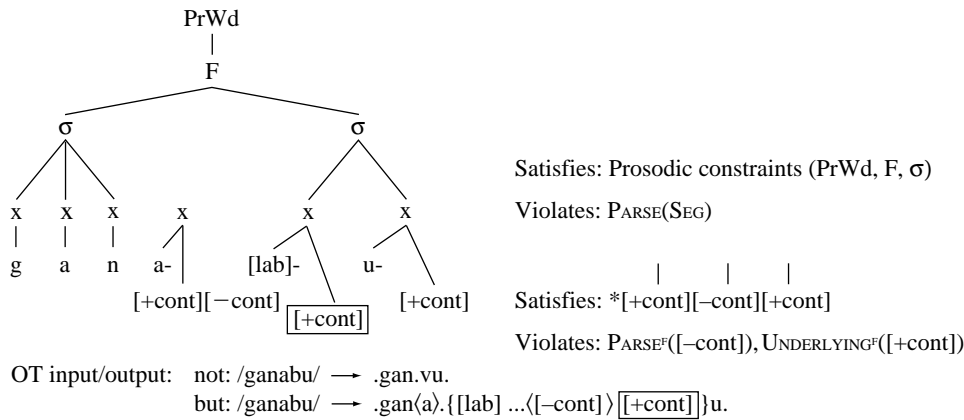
PrWd

F

σ σ

x x x x x x

g a n a- [lab]- u-

[+cont][−cont] [+cont] [+cont]

Satisfies: Prosodic constraints (PrWd, F, σ)

Violates: PARSE(SEG)

| | |

Satisfies: *[+cont][−cont][+cont]

Violates: PARSE$^F$([−cont]), UNDERLYING$^F$([+cont])

OT input/output: not: /ganabu/ $\longrightarrow$ .gan.vu.

but: /ganabu/ $\longrightarrow$ .gan⟨a⟩.{[lab] ...⟨[−cont]⟩ [+cont] }u.